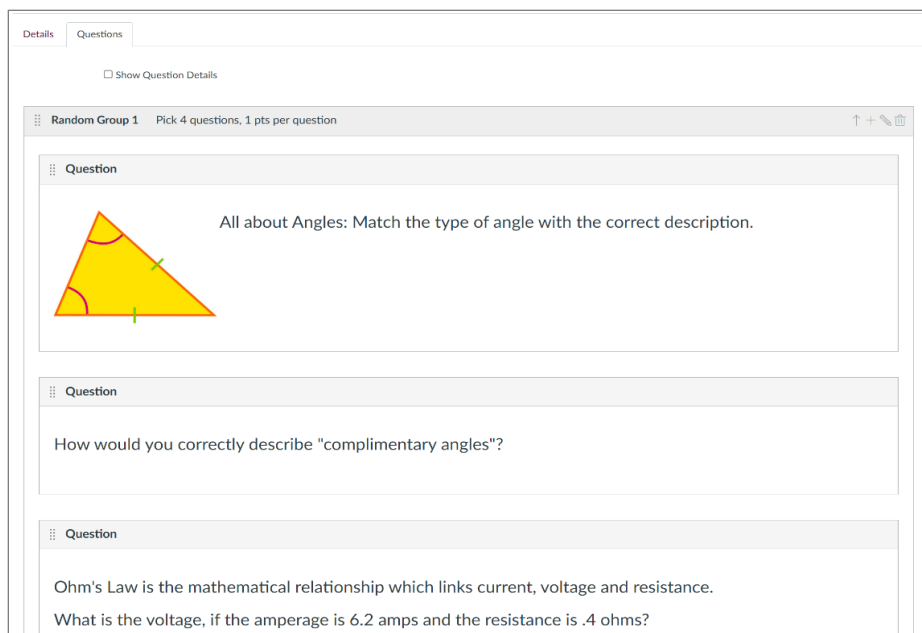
Details Questions

☐ Show Question Details

Random Group 1 Pick 4 questions, 1 pts per question

Question

All about Angles: Match the type of angle with the correct description.

Question

How would you correctly describe "complimentary angles"?

Question

Ohm's Law is the mathematical relationship which links current, voltage and resistance.

What is the voltage, if the amperage is 6.2 amps and the resistance is .4 ohms?